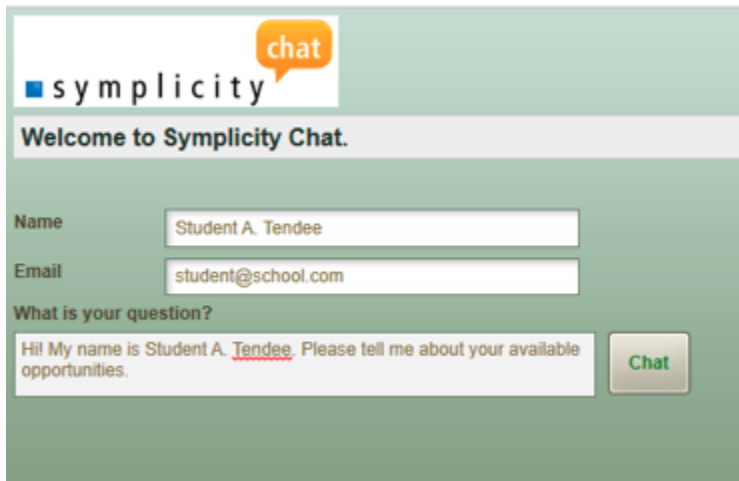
symplicity chat

Welcome to Symplicity Chat.

Name
Student A. Tendee

Email
student@school.com

What is your question?
Hi! My name is Student A. Tendee. Please tell me about your available opportunities.

Chat